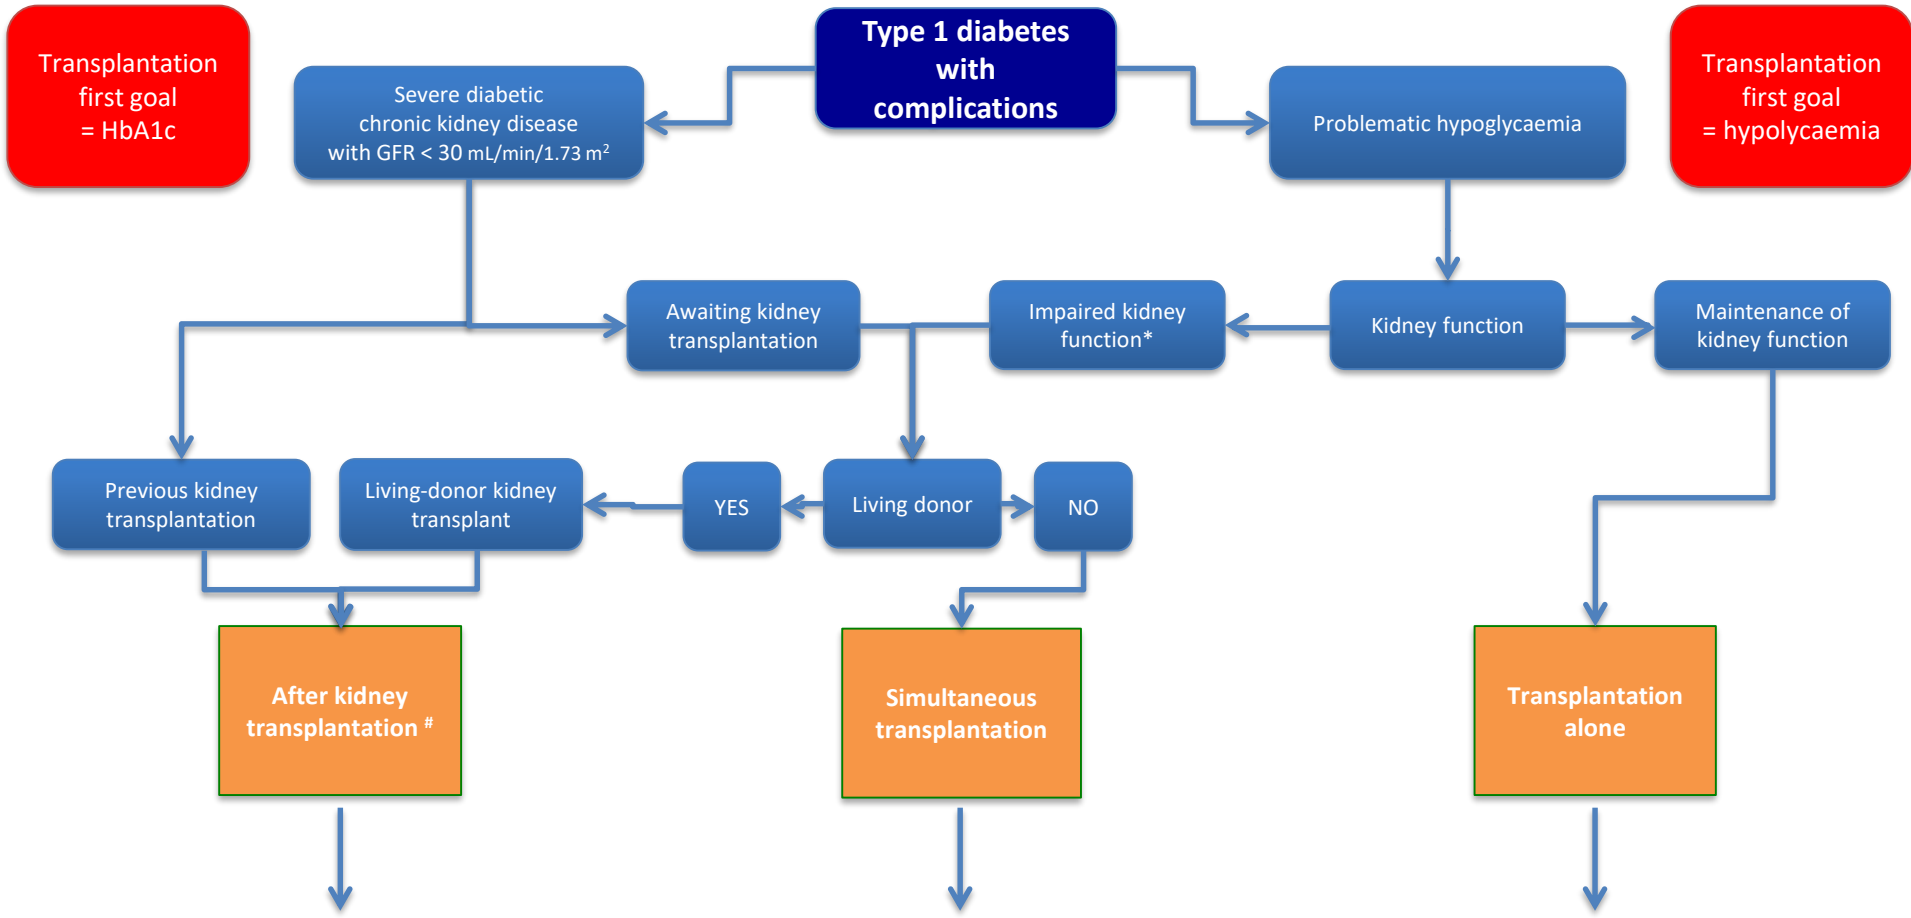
Transplantation first goal = HbA1c

Type 1 diabetes with complications

Transplantation first goal = hypolycaemia

Severe diabetic chronic kidney disease with GFR < 30 mL/min/1.73 m$^2$

Problematic hypoglycaemia

Awaiting kidney transplantation

Impaired kidney function*

Kidney function

Maintenance of kidney function

Previous kidney transplantation

Living-donor kidney transplant

YES

Living donor

NO

After kidney transplantation $^\#$

Simultaneous transplantation

Transplantation alone